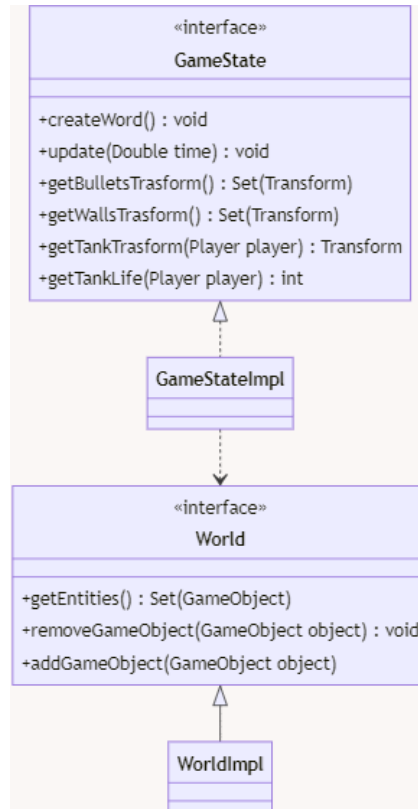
«interface»
GameState

+createWord() : void
+update(Double time) : void
+getBulletsTrasform() : Set(Transform)
+getWallsTrasform() : Set(Transform)
+getTankTrasform(Player player) : Transform
+getTankLife(Player player) : int

GameStateImpl

«interface»
World

+getEntities() : Set(GameObject)
+removeGameObject(GameObject object) : void
+addGameObject(GameObject object)

WorldImpl